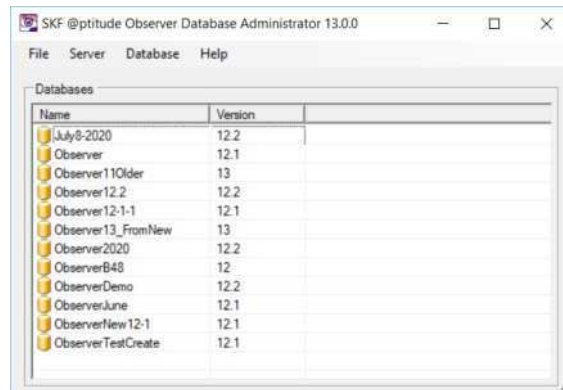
SKF @ptitude Observer Database Administrator 13.0.0

File Server Database Help

Databases

| Name | Version |
|---|---|
| July8-2020 | 12.2 |
| Observer | 12.1 |
| Observer11Older | 13 |
| Observer12.2 | 12.2 |
| Observer12-1-1 | 12.1 |
| Observer13_FromNew | 13 |
| Observer2020 | 12.2 |
| ObserverB48 | 12 |
| ObserverDemo | 12.2 |
| ObserverJune | 12.1 |
| ObserverNew12-1 | 12.1 |
| ObserverTestCreate | 12.1 |